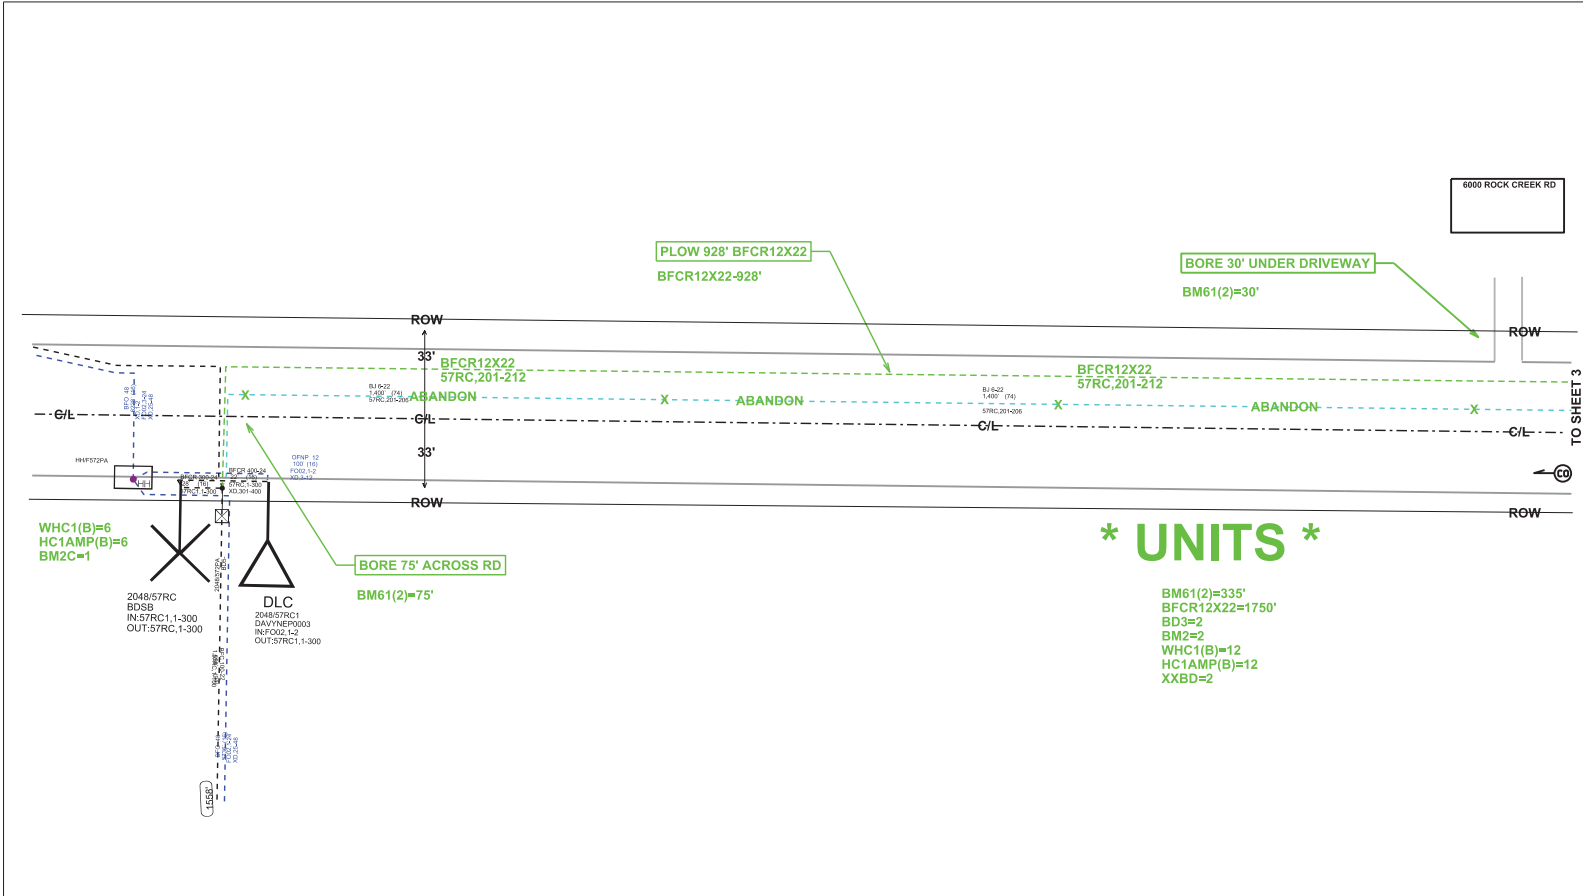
6000 ROCK CREEK RD

PLOW 928' BFCR12X22

BFCR12X22-928'

BORE 30' UNDER DRIVEWAY

BM61(2)=30'

ROW

33'

BFCR12X22
57RC,201-212

BFCR12X22
57RC,201-212

ROW

TO SHEET 3

C/L

X

ABANDON

X

ABANDON

X

ABANDON

X

C/L

C/L

C/L

BJ 6-22
1,400' (74)
57RC,201-206

BJ 6-22
1,400' (74)
57RC,201-206

HH/F572PA

OFNP 12
100' (16)
FO02,1-2
XD,3-12

BFCR 400-24
57RC,1-300
XD,301-400

33'

ROW

ROW

CO

WHC1(B)=6
HC1AMP(B)=6
BM2C=1

BORE 75' ACROSS RD

BM61(2)=75'

* UNITS *

BM61(2)=335'
BFCR12X22=1750'
BD3=2
BM2=2
WHC1(B)=12
HC1AMP(B)=12
XXBD=2

2048/57RC
BDSB
IN:57RC1,1-300
OUT:57RC,1-300

DLC
2048/57RC1
DAVYNEP0003
IN:FO02,1-2
OUT:57RC1,1-300

1558'